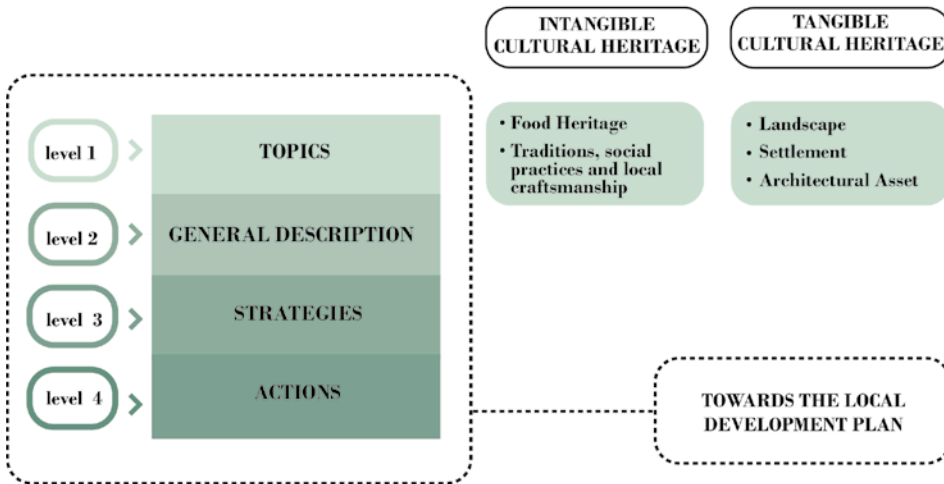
INTANGIBLE CULTURAL HERITAGE

TANGIBLE CULTURAL HERITAGE

level 1

TOPICS

level 2

GENERAL DESCRIPTION

level 3

STRATEGIES

level 4

ACTIONS

• Food Heritage
• Traditions, social practices and local craftsmanship

• Landscape
• Settlement
• Architectural Asset

TOWARDS THE LOCAL DEVELOPMENT PLAN